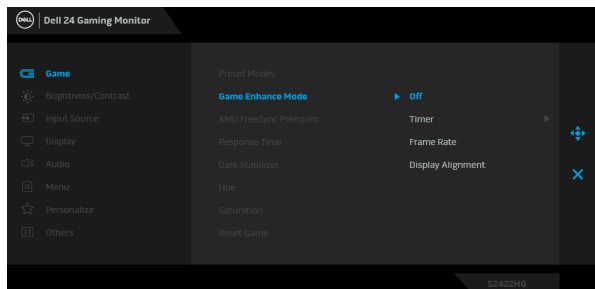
DELL Dell 24 Gaming Monitor

Game
Brightness/Contrast
Input Source
Display
Audio
Menu
Personalize
Others

Preset Modes
Game Enhance Mode
AMD FreeSync Premium
Response Time
Dark Stabilizer
Hue
Saturation
Reset Game

Off
Timer
Frame Rate
Display Alignment

S2422HG